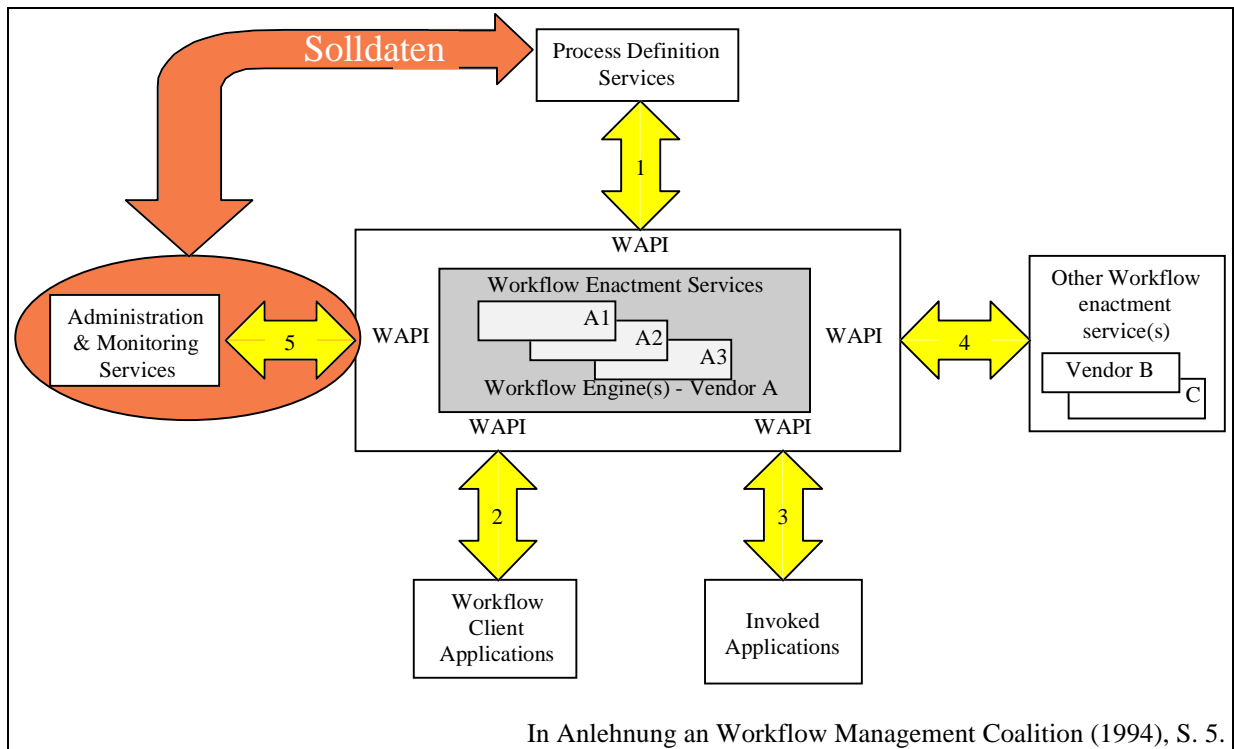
Solldaten

Process Definition Services

1

WAPI

Workflow Enactment Services

A1

A2

A3

Workflow Engine(s) - Vendor A

Administration & Monitoring Services

5

WAPI

WAPI

4

Other Workflow enactment service(s)

Vendor B

C

WAPI

WAPI

2

3

Workflow Client Applications

Invoked Applications

In Anlehnung an Workflow Management Coalition (1994), S. 5.